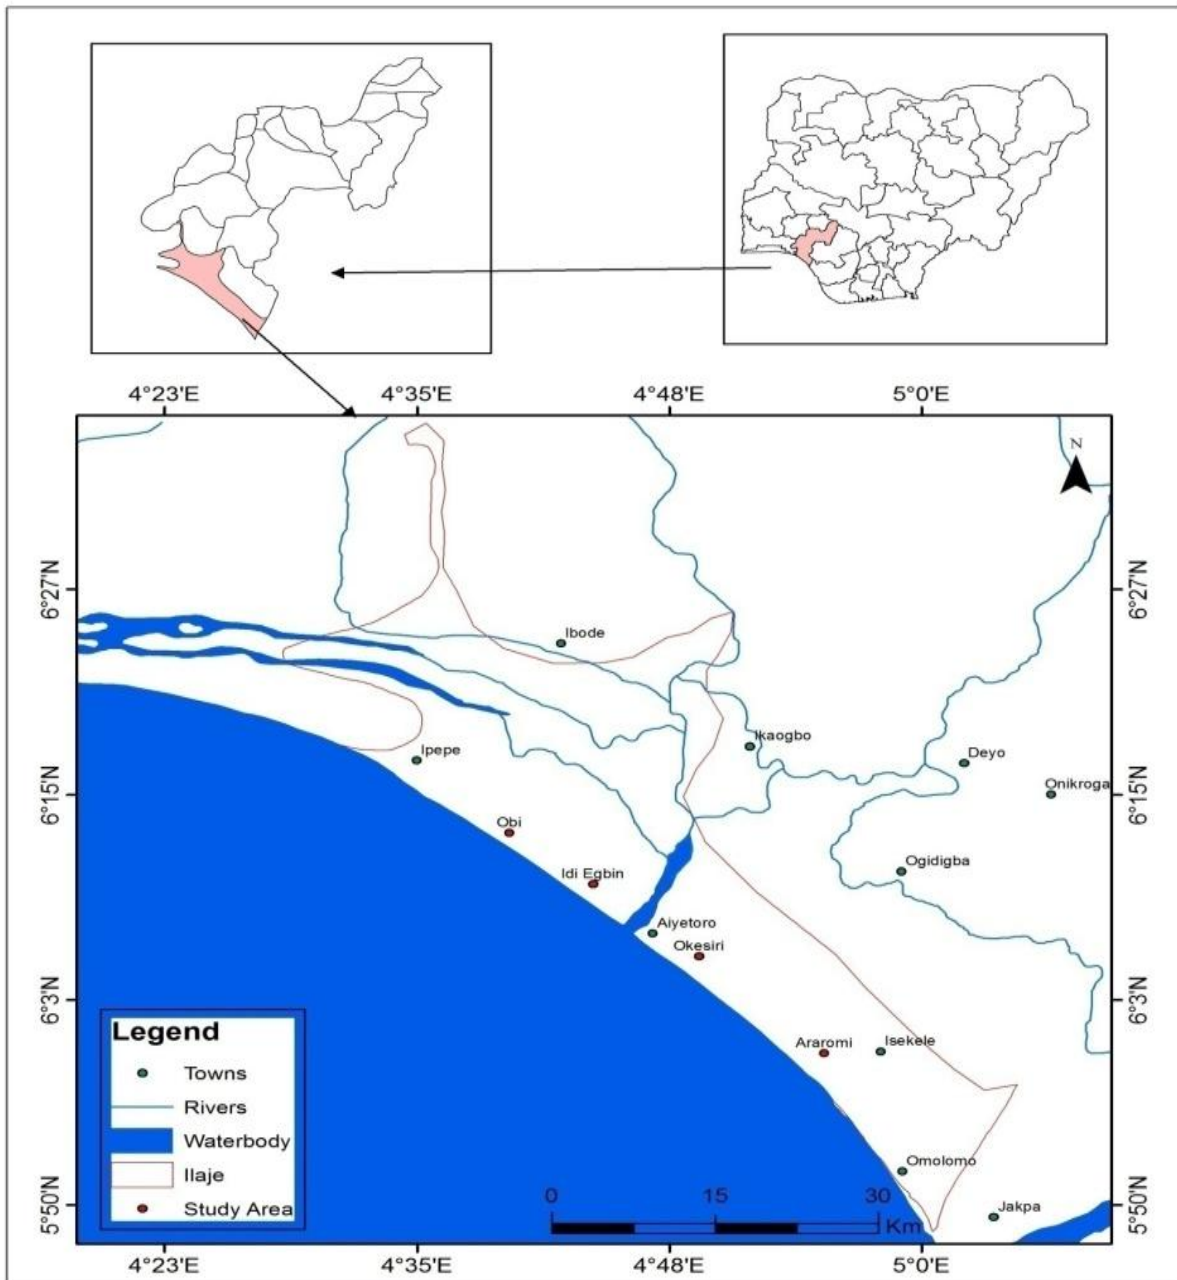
4°23'E 4°35'E 4°48'E 5°0'E

N

6°27'N 6°27'N

Ibode

Ikaogbo

Ipepe

Deyo

Onikroga

6°15'N 6°15'N

Obi

Ogidigba

Idi Egbin

Aiyetoro

Okesiri

6°3'N 6°3'N

Araromi

Isekele

Omolomo

Jakpa

Legend
Towns
Rivers
Waterbody
Ilaje
Study Area

0 15 30 Km

5°50'N 5°50'N

4°23'E 4°35'E 4°48'E 5°0'E